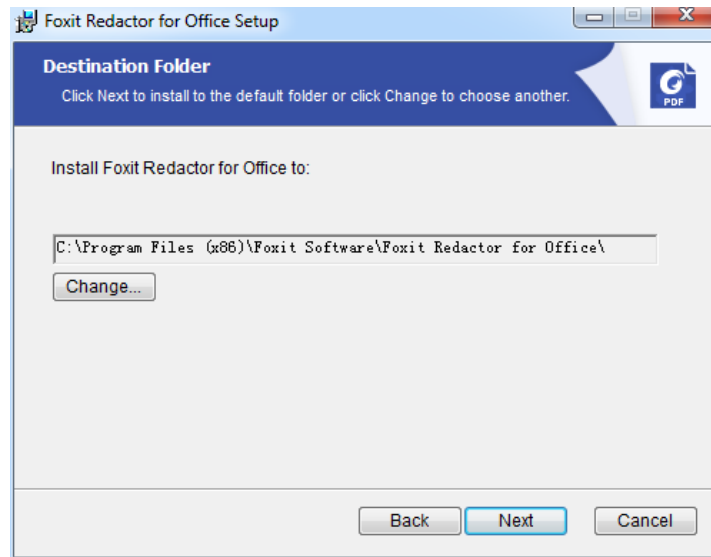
Foxit Redactor for Office Setup

Destination Folder

Click Next to install to the default folder or click Change to choose another.

PDF

Install Foxit Redactor for Office to:

C:\Program Files (x86)\Foxit Software\Foxit Redactor for Office\

Change...

Back

Next

Cancel